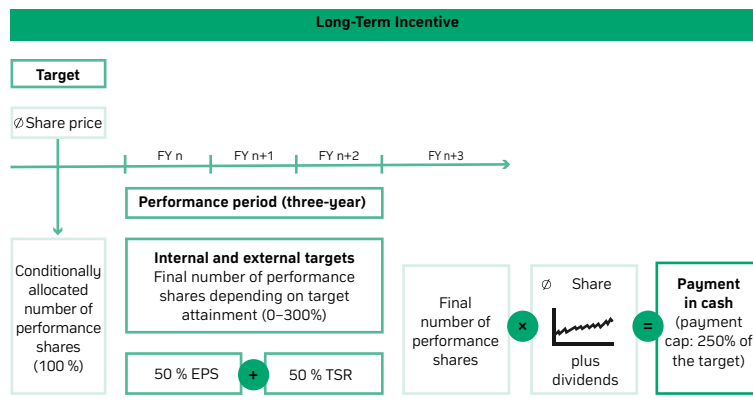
Long-Term Incentive

Target

∅ Share price

FY n

FY n+1

FY n+2

FY n+3

Performance period (three-year)

Conditionally allocated number of performance shares (100 %)

Internal and external targets
Final number of performance shares depending on target attainment (0–300%)

50 % EPS

+

50 % TSR

Final number of performance shares

×

∅ Share

plus dividends

=

Payment in cash
(payment cap: 250% of the target)